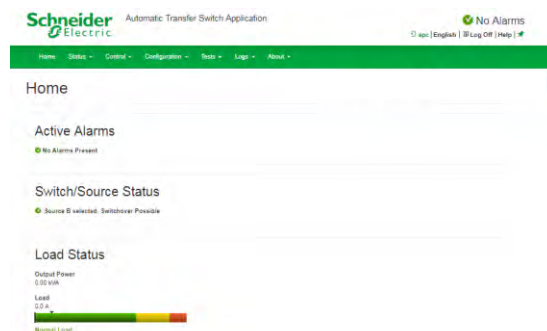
Schneider Electric

Automatic Transfer Switch Application

No Alarms

apc | English | Log Off | Help |

Home Status Control Configuration Tests Logs About

Home

Active Alarms

No Alarms Present

Switch/Source Status

Source B selected. Switchover Possible

Load Status

Output Power
0.00 kVA

Load
0.0 A

Normal Load